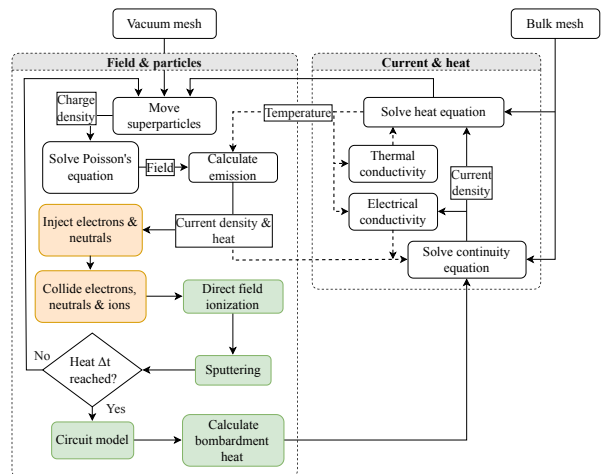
Vacuum mesh

Bulk mesh

Field & particles

Current & heat

Charge density

Move superparticles

Temperature

Solve heat equation

Solve Poisson's equation

Field

Calculate emission

Thermal conductivity

Current density

Electrical conductivity

Inject electrons & neutrals

Current density & heat

Solve continuity equation

Collide electrons, neutrals & ions

Direct field ionization

No

Heat Δt reached?

Sputtering

Yes

Circuit model

Calculate bombardment heat